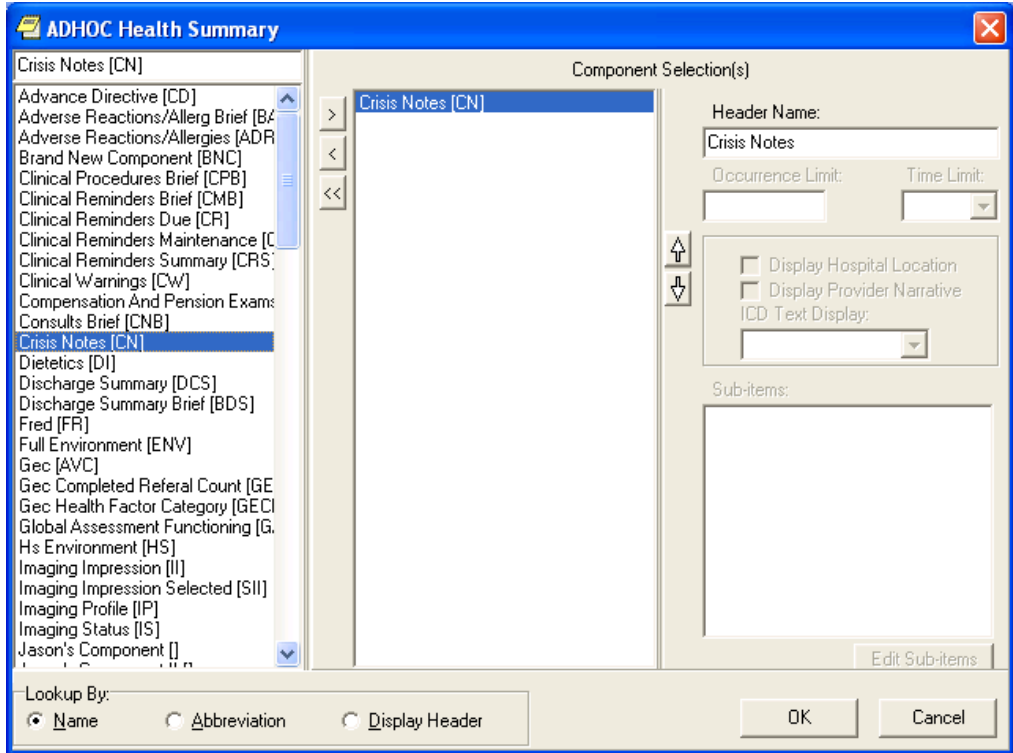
ADHOC Health Summary

Crisis Notes [CN]

Advance Directive [CD]
Adverse Reactions/Allerg Brief [BA
Adverse Reactions/Allergies [ADR
Brand New Component [BNC]
Clinical Procedures Brief [CPB]
Clinical Reminders Brief [CMB]
Clinical Reminders Due [CR]
Clinical Reminders Maintenance [C
Clinical Reminders Summary [CRS
Clinical Warnings [CW]
Compensation And Pension Exams
Consults Brief [CNB]
Crisis Notes [CN]
Dietetics [DI]
Discharge Summary [DCS]
Discharge Summary Brief [BDS]
Fred [FR]
Full Environment [ENV]
Gec [AVC]
Gec Completed Referal Count [GE
Gec Health Factor Category [GECI
Global Assessment Functioning [G
Hs Environment [HS]
Imaging Impression [II]
Imaging Impression Selected [SII]
Imaging Profile [IP]
Imaging Status [IS]
Jason's Component []
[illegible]

>
<
<<

Component Selection(s)

Crisis Notes [CN]

Header Name:
Crisis Notes
Occurrence Limit:
Time Limit:
Display Hospital Location
Display Provider Narrative
ICD Text Display:
Sub-items:
Edit Sub-items

Lookup By:
Name
Abbreviation
Display Header

OK
Cancel